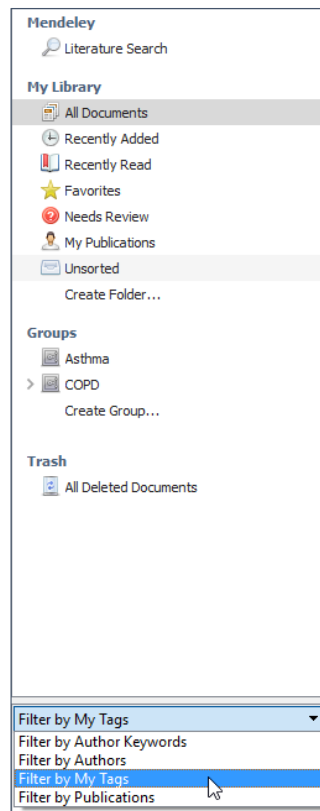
Mendeley
Literature Search

My Library
All Documents
Recently Added
Recently Read
Favorites
Needs Review
My Publications
Unsorted
Create Folder...

Groups
Asthma
COPD
Create Group...

Trash
All Deleted Documents

Filter by My Tags
Filter by Author Keywords
Filter by Authors
Filter by My Tags
Filter by Publications